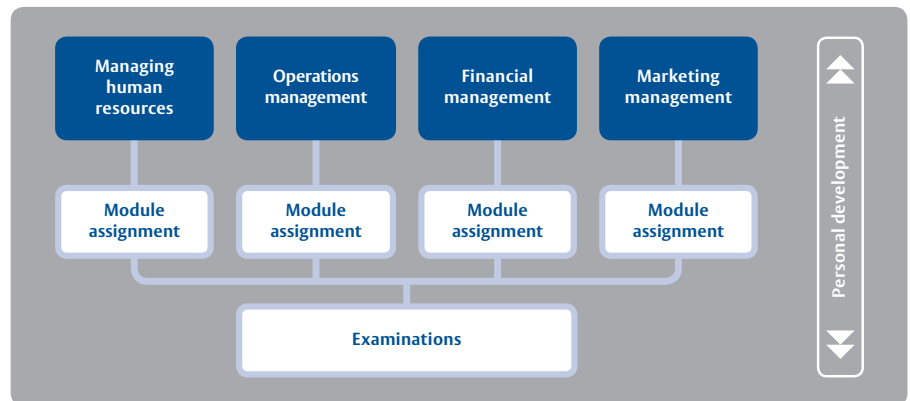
Managing human resources

Operations management

Financial management

Marketing management

Module assignment

Module assignment

Module assignment

Module assignment

Examinations

Personal development